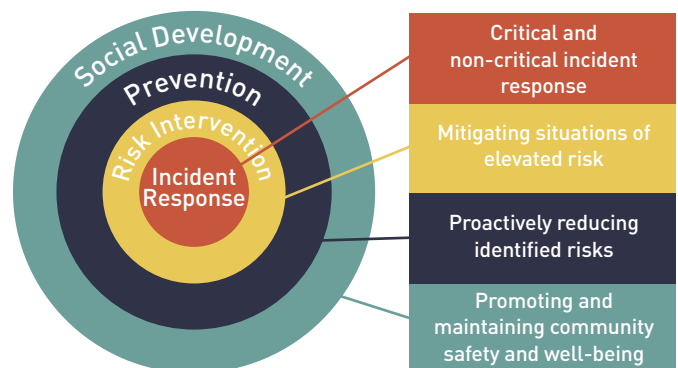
Social Development

Prevention

Risk Intervention

Incident Response

Critical and non-critical incident response

Mitigating situations of elevated risk

Proactively reducing identified risks

Promoting and maintaining community safety and well-being